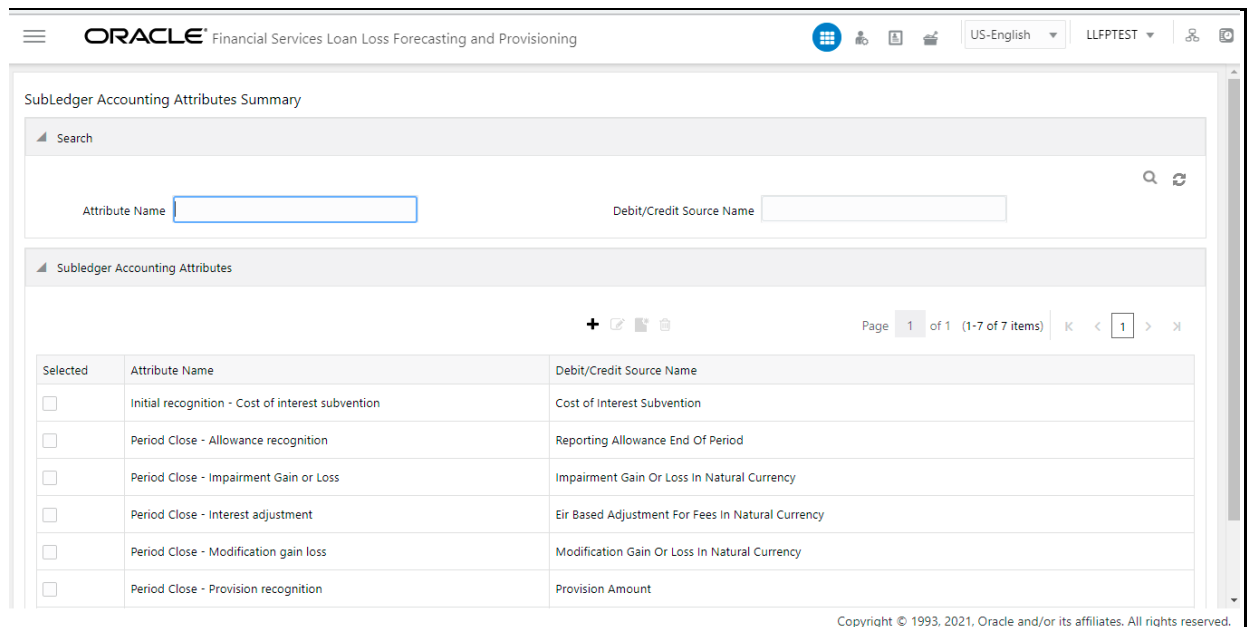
ORACLE® Financial Services Loan Loss Forecasting and Provisioning

US-English

LLFPTEST

SubLedger Accounting Attributes Summary

Search

Attribute Name

Debit/Credit Source Name

Subledger Accounting Attributes

Page 1 of 1 (1-7 of 7 items) 1

| Selected | Attribute Name | Debit/Credit Source Name |
|---|---|---|
| | Initial recognition - Cost of interest subvention | Cost of Interest Subvention |
| | Period Close - Allowance recognition | Reporting Allowance End Of Period |
| | Period Close - Impairment Gain or Loss | Impairment Gain Or Loss In Natural Currency |
| | Period Close - Interest adjustment | Eir Based Adjustment For Fees In Natural Currency |
| | Period Close - Modification gain loss | Modification Gain Or Loss In Natural Currency |
| | Period Close - Provision recognition | Provision Amount |

Copyright © 1993, 2021, Oracle and/or its affiliates. All rights reserved.